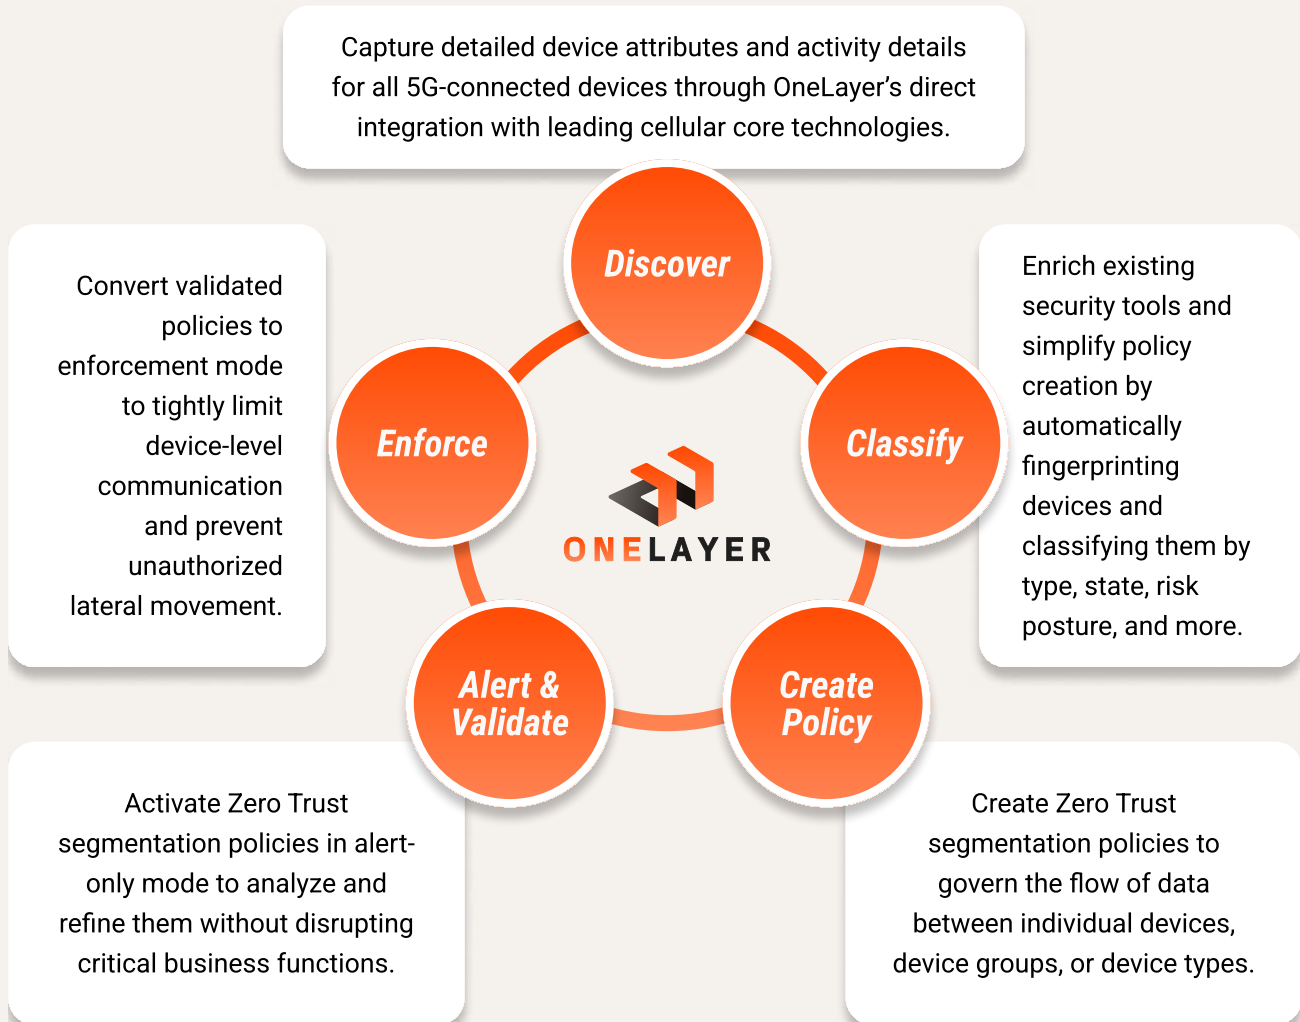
Capture detailed device attributes and activity details for all 5G-connected devices through OneLayer's direct integration with leading cellular core technologies.

Discover

Convert validated policies to enforcement mode to tightly limit device-level communication and prevent unauthorized lateral movement.

Enforce

ONELAYER

Classify

Enrich existing security tools and simplify policy creation by automatically fingerprinting devices and classifying them by type, state, risk posture, and more.

Alert & Validate

Create Policy

Activate Zero Trust segmentation policies in alert-only mode to analyze and refine them without disrupting critical business functions.

Create Zero Trust segmentation policies to govern the flow of data between individual devices, device groups, or device types.